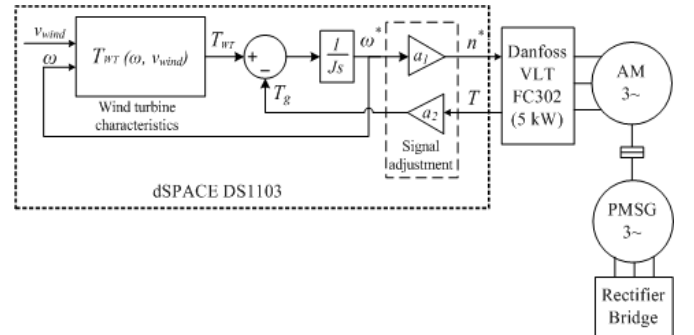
$v_{wind}$
$\omega$
$T_{WT}(\omega, v_{wind})$
Wind turbine characteristics
$T_{WT}$
+
−
$T_g$
$\frac{1}{Js}$
$\omega^*$
$a_1$
$n^*$
$a_2$
$T$
Signal adjustment
Danfoss VLT FC302 (5 kW)
AM 3~
PMSG 3~
Rectifier Bridge
dSPACE DS1103